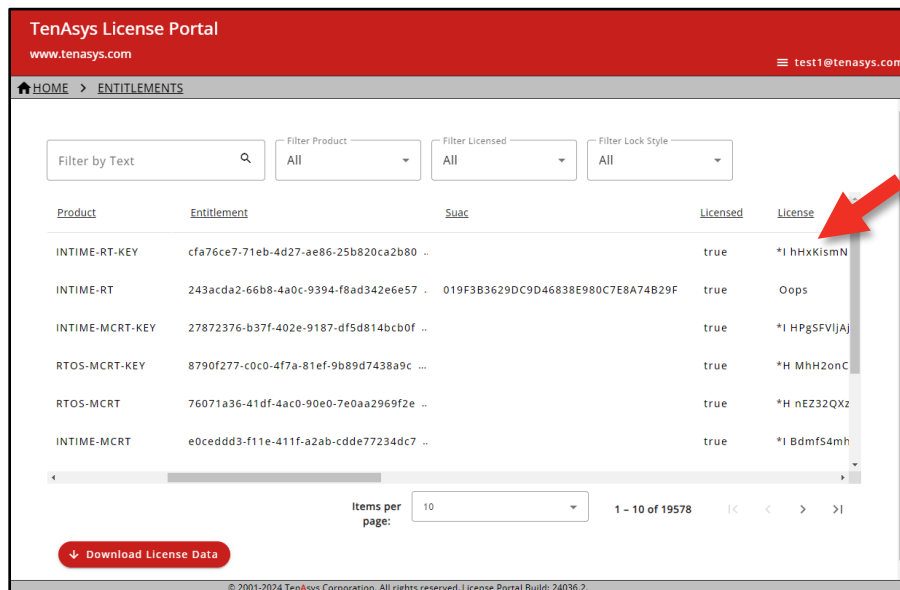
TenAsys License Portal
www.tenasys.com

test1@tenasys.com

HOME > ENTITLEMENTS

Filter by Text

Filter Product
All

Filter Licensed
All

Filter Lock Style
All

| Product | Entitlement | Suac | Licensed | License |
|---|---|---|---|---|
| INTIME-RT-KEY | cfa76ce7-71eb-4d27-ae86-25b820ca2b80 .. | | true | *I hHxKismN |
| INTIME-RT | 243acda2-66b8-4a0c-9394-f8ad342e6e57 .. | 019F3B3629DC9D46838E980C7E8A74B29F | true | Oops |
| INTIME-MCRT-KEY | 27872376-b37f-402e-9187-df5d814bcb0f .. | | true | *I HPgSFVlJAj |
| RTOS-MCRT-KEY | 8790f277-c0c0-4f7a-81ef-9b89d7438a9c .. | | true | *H MhH2onC |
| RTOS-MCRT | 76071a36-41df-4ac0-90e0-7e0aa2969f2e .. | | true | *H nEZ32QXz |
| INTIME-MCRT | e0ceddd3-f11e-411f-a2ab-cdde77234dc7 .. | | true | *I BdmfS4mh |

Items per page: 10

1 – 10 of 19578

Download License Data

© 2001-2024 TenAsys Corporation. All rights reserved. License Portal Build: 24036.2